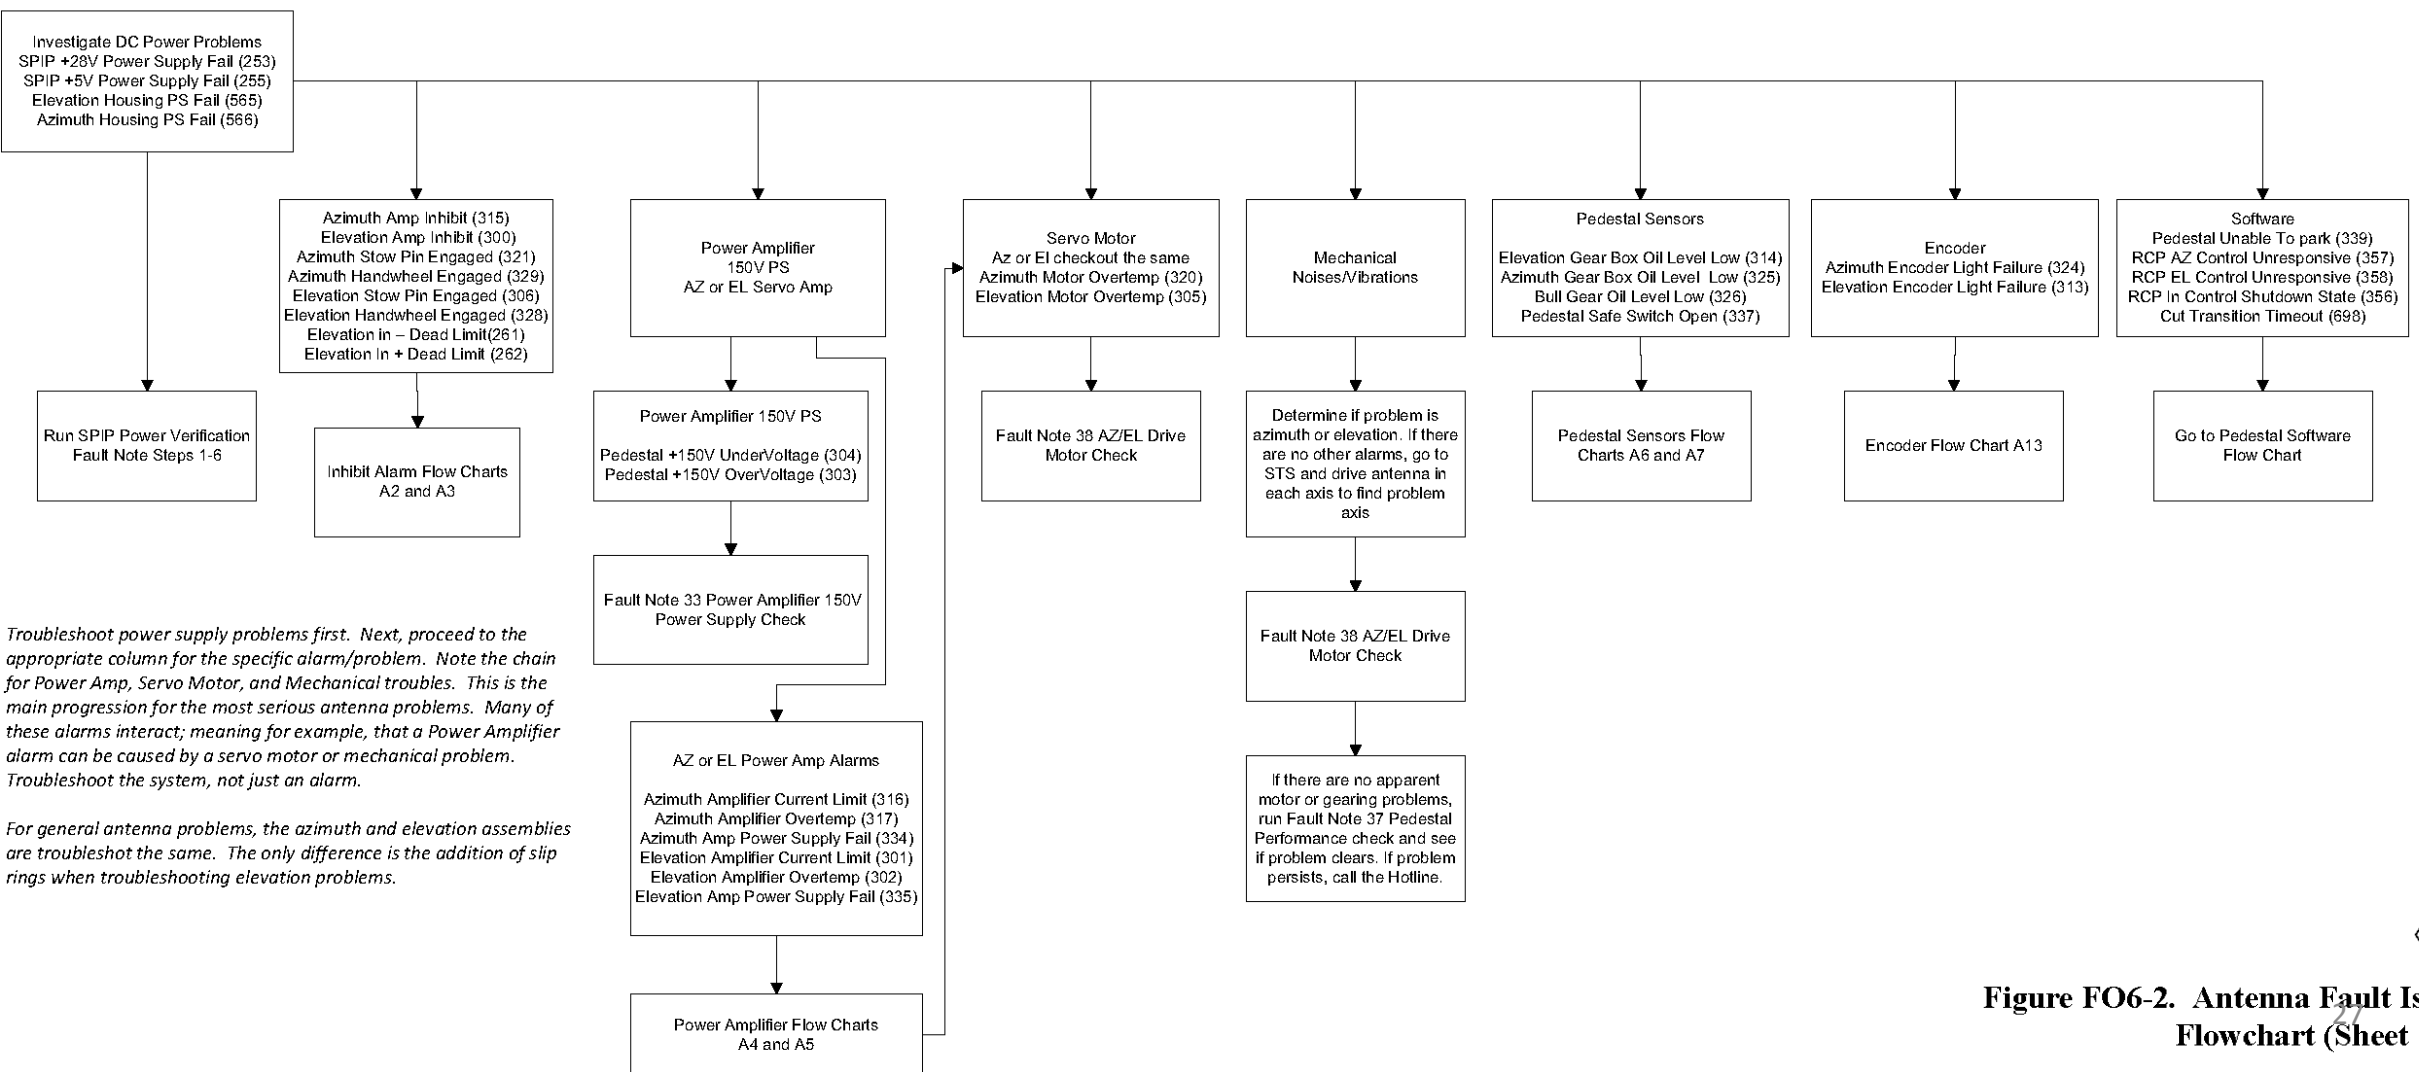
Investigate DC Power Problems
SPIP +28V Power Supply Fail (253)
SPIP +5V Power Supply Fail (255)
Elevation Housing PS Fail (565)
Azimuth Housing PS Fail (566)

Run SPIP Power Verification Fault Note Steps 1-6

Azimuth Amp Inhibit (315)
Elevation Amp Inhibit (300)
Azimuth Stow Pin Engaged (321)
Azimuth Handwheel Engaged (329)
Elevation Stow Pin Engaged (306)
Elevation Handwheel Engaged (328)
Elevation in – Dead Limit(261)
Elevation In + Dead Limit (262)

Inhibit Alarm Flow Charts A2 and A3

Power Amplifier
150V PS
AZ or EL Servo Amp

Power Amplifier 150V PS

Pedestal +150V UnderVoltage (304)
Pedestal +150V OverVoltage (303)

Fault Note 33 Power Amplifier 150V Power Supply Check

AZ or EL Power Amp Alarms

Azimuth Amplifier Current Limit (316)
Azimuth Amplifier Overtemp (317)
Azimuth Amp Power Supply Fail (334)
Elevation Amplifier Current Limit (301)
Elevation Amplifier Overtemp (302)
Elevation Amp Power Supply Fail (335)

Power Amplifier Flow Charts A4 and A5

Servo Motor
Az or El checkout the same
Azimuth Motor Overtemp (320)
Elevation Motor Overtemp (305)

Fault Note 38 AZ/EL Drive Motor Check

Mechanical Noises/Vibrations

Determine if problem is azimuth or elevation. If there are no other alarms, go to STS and drive antenna in each axis to find problem axis

Fault Note 38 AZ/EL Drive Motor Check

If there are no apparent motor or gearing problems, run Fault Note 37 Pedestal Performance check and see if problem clears. If problem persists, call the Hotline.

Pedestal Sensors

Elevation Gear Box Oil Level Low (314)
Azimuth Gear Box Oil Level Low (325)
Bull Gear Oil Level Low (326)
Pedestal Safe Switch Open (337)

Pedestal Sensors Flow Charts A6 and A7

Encoder
Azimuth Encoder Light Failure (324)
Elevation Encoder Light Failure (313)

Encoder Flow Chart A13

Software
Pedestal Unable To park (339)
RCP AZ Control Unresponsive (357)
RCP EL Control Unresponsive (358)
RCP In Control Shutdown State (356)
Cut Transition Timeout (698)

Go to Pedestal Software Flow Chart

Troubleshoot power supply problems first. Next, proceed to the appropriate column for the specific alarm/problem. Note the chain for Power Amp, Servo Motor, and Mechanical troubles. This is the main progression for the most serious antenna problems. Many of these alarms interact; meaning for example, that a Power Amplifier alarm can be caused by a servo motor or mechanical problem. Troubleshoot the system, not just an alarm.

For general antenna problems, the azimuth and elevation assemblies are troubleshot the same. The only difference is the addition of slip rings when troubleshooting elevation problems.

Figure FO6-2. Antenna Fault Is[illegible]
Flowchart (Sheet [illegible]

27